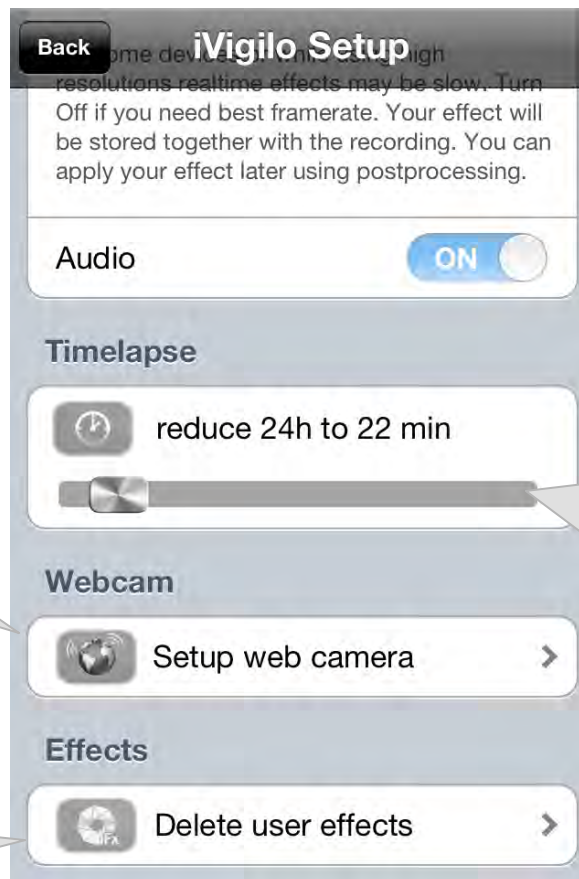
Back iVigilo Setup

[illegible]ome dev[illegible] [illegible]igh resolutions realtime effects may be slow. Turn Off if you need best framerate. Your effect will be stored together with the recording. You can apply your effect later using postprocessing.

Audio ON

Timelapse

reduce 24h to 22 min

Webcam

Setup web camera

Effects

Delete user effects